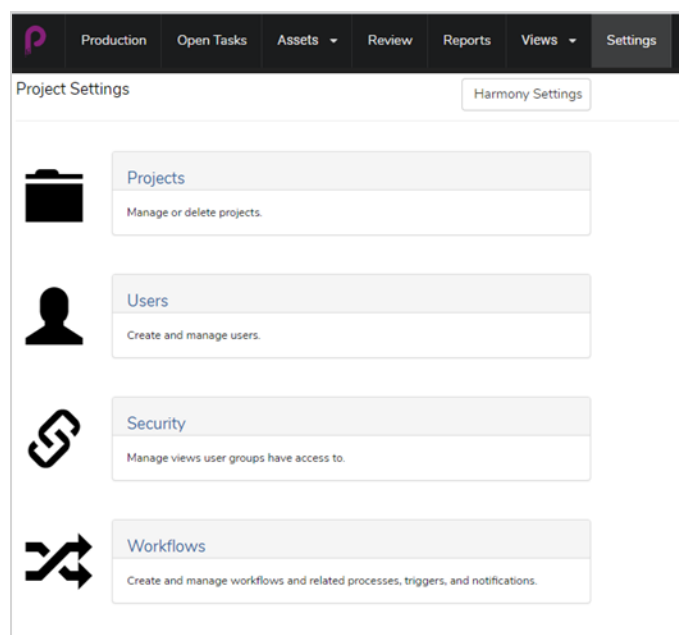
Production Open Tasks Assets Review Reports Views Settings

Project Settings

Harmony Settings

Projects

Manage or delete projects.

Users

Create and manage users.

Security

Manage views user groups have access to.

Workflows

Create and manage workflows and related processes, triggers, and notifications.